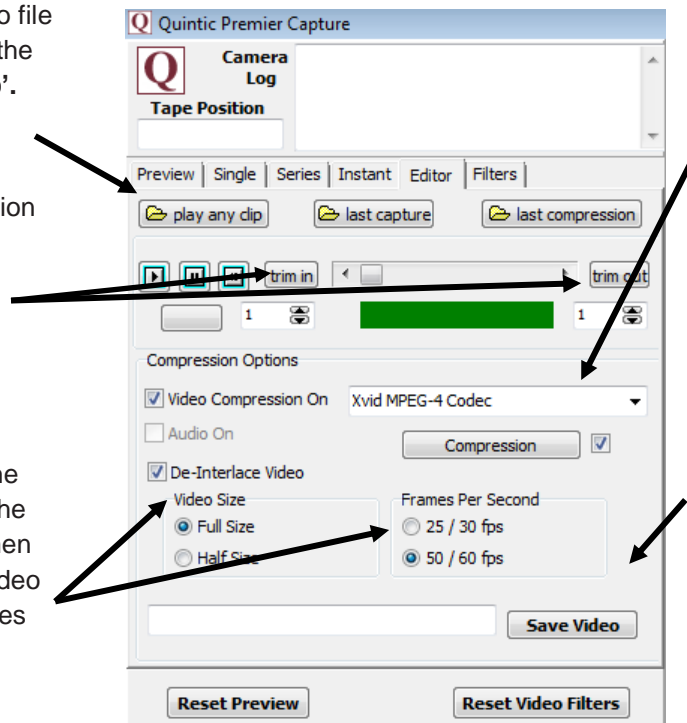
o file
the
'.

ion

he
he
en
deo
es

Quintic Premier Capture

Camera Log

Tape Position

Preview | Single | Series | Instant | Editor | Filters

play any clip

last capture

last compression

trim in

trim out

1

1

Compression Options

Video Compression On

Xvid MPEG-4 Codec

Audio On

Compression

De-Interlace Video

Video Size

Full Size

Half Size

Frames Per Second

25 / 30 fps

50 / 60 fps

Save Video

Reset Preview

Reset Video Filters